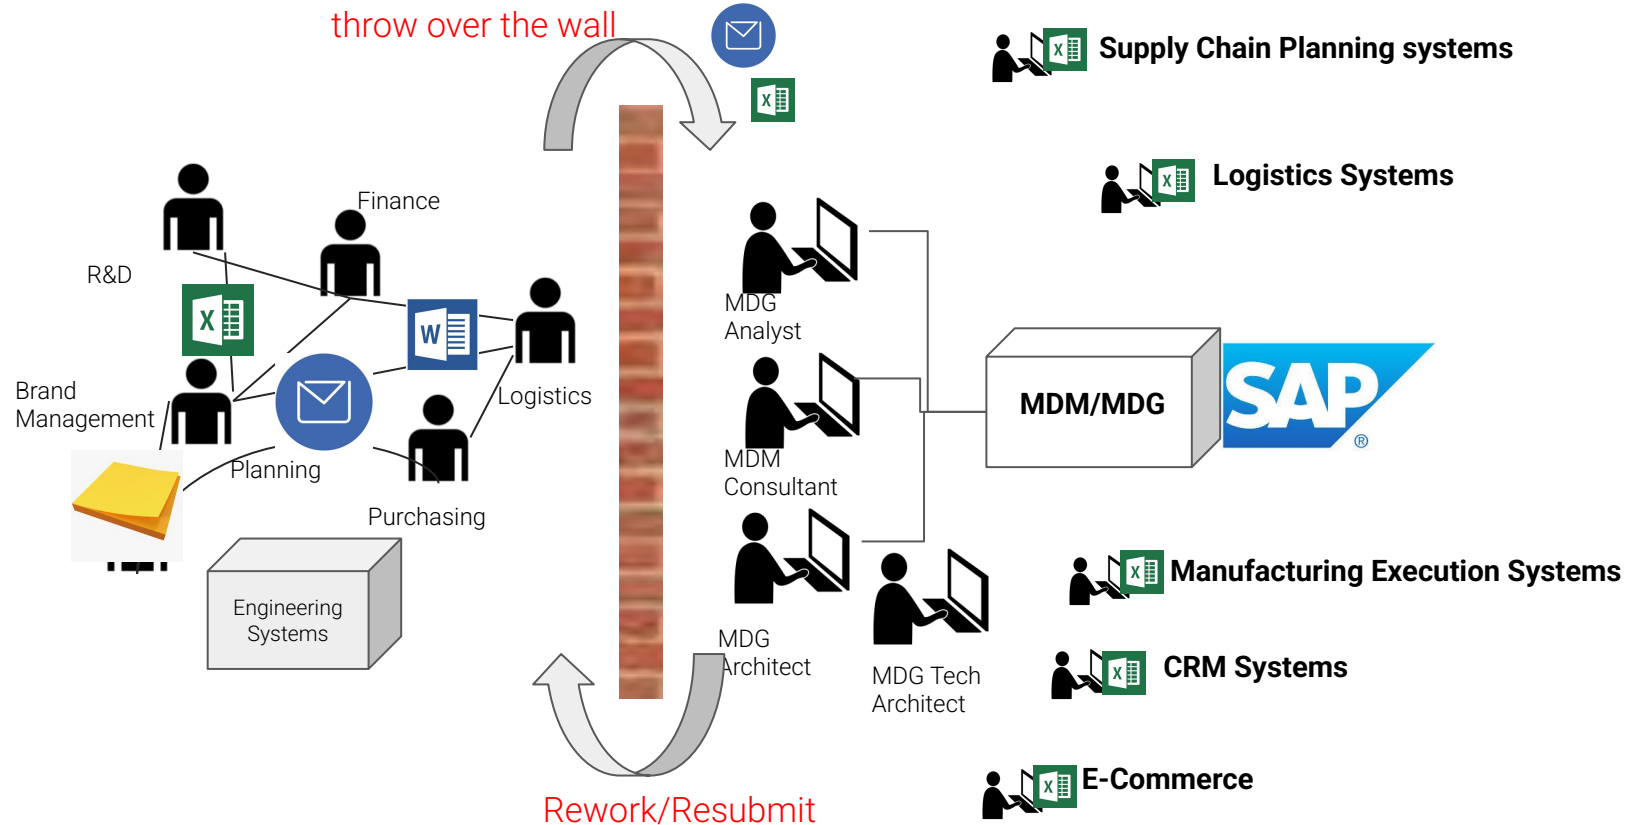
throw over the wall

Supply Chain Planning systems

Logistics Systems

Finance

R&D

MDG
Analyst

Logistics

Brand
Management

Planning

MDM
Consultant

MDM/MDG

SAP

Purchasing

Engineering
Systems

Manufacturing Execution Systems

MDG
Architect

MDG Tech
Architect

CRM Systems

E-Commerce

Rework/Resubmit